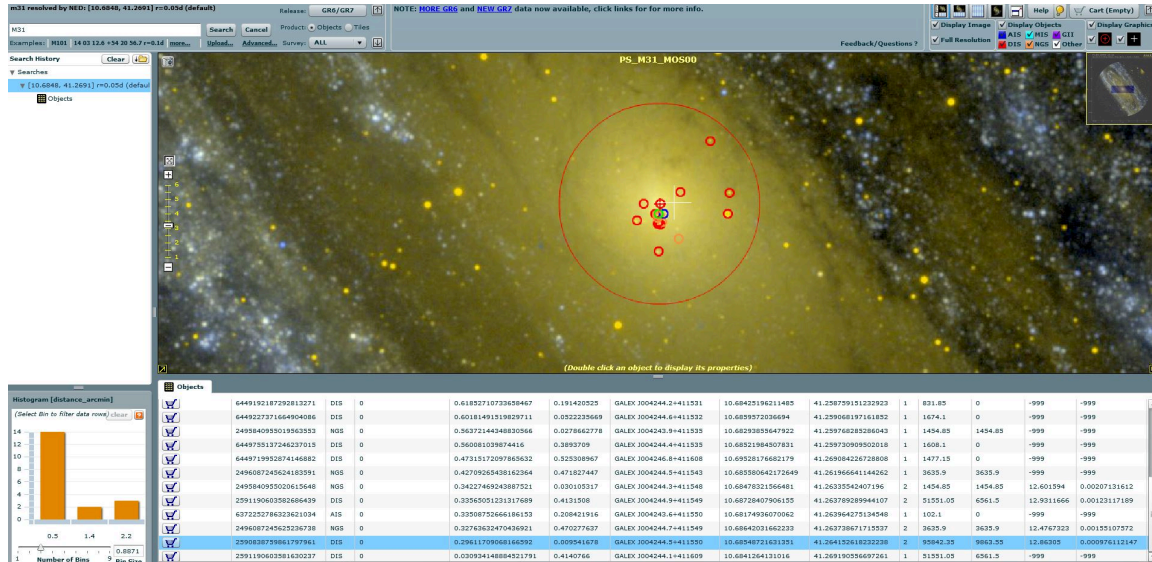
m31 resolved by NED: [10.6848, 41.2691] r=0.05d (default)

M31

Search Cancel

Examples: M101 14 03 12.6 +54 20 56.7 r=0.1d more... Upload... Advanced...

Release: GR6/GR7

Product: Objects Tiles

Survey: ALL

NOTE: MORE GR6 and NEW GR7 data now available, click links for for more info.

Feedback/Questions ?

Help Cart (Empty)

Display Image Display Objects Display Graphics

Full Resolution AIS MIS GII DIS NGS Other

Search History Clear

Searches

[10.6848, 41.2691] r=0.05d (default)

Objects

PS_M31_MOS00

(Double click an object to display its properties)

Histogram [distance_arcmin]

(Select Bin to filter data rows) clear

14
12
10
8
6
4
2
0

0.5 1.4 2.2

1 Number of Bins 9 Bin Size 0.8871

Objects

| | | | | | | | | | | | | | |
|---|---|---|---|---|---|---|---|---|---|---|---|---|---|
| | 6449192187292813271 | DIS | 0 | 0.61852710733658467 | 0.191420525 | GALEX J004244.2+411531 | 10.68425196211485 | 41.258759151232923 | 1 | 831.85 | 0 | -999 | -999 |
| | 6449227371664904086 | DIS | 0 | 0.60181491519829711 | 0.0522235669 | GALEX J004244.6+411532 | 10.6859572036694 | 41.259068197161852 | 1 | 1674.1 | 0 | -999 | -999 |
| | 2495840955019563553 | NGS | 0 | 0.56372144348830566 | 0.0278662778 | GALEX J004243.9+411535 | 10.68293855647922 | 41.259768285286043 | 1 | 1454.85 | 1454.85 | -999 | -999 |
| | 6449755137246237019 | DIS | 0 | 0.560081039874416 | 0.3893709 | GALEX J004244.4+411535 | 10.68521984507831 | 41.259730909502018 | 1 | 1608.1 | 0 | -999 | -999 |
| | 6449719952874146882 | DIS | 0 | 0.47315172097865632 | 0.525308967 | GALEX J004246.8+411608 | 10.69528176682179 | 41.269084226728808 | 1 | 1477.15 | 0 | -999 | -999 |
| | 2496087245624183591 | NGS | 0 | 0.42709265438162364 | 0.471827447 | GALEX J004244.5+411543 | 10.685580642172649 | 41.261966641144262 | 1 | 3635.9 | 3635.9 | -999 | -999 |
| | 2495840955020615648 | NGS | 0 | 0.34227469243887521 | 0.030105317 | GALEX J004244.3+411548 | 10.68478321566481 | 41.26335542407196 | 2 | 1454.85 | 1454.85 | 12.601594 | 0.00207131612 |
| | 2591190603582686439 | DIS | 0 | 0.33565051231317689 | 0.4131508 | GALEX J004244.9+411549 | 10.68728407906155 | 41.263789289944107 | 2 | 51551.05 | 6561.5 | 12.9311666 | 0.00123117189 |
| | 6372252786323621034 | AIS | 0 | 0.33508752666186153 | 0.208421916 | GALEX J004243.6+411550 | 10.68174936070062 | 41.26396427514548 | 1 | 102.1 | 0 | -999 | -999 |
| | 2496087245625236738 | NGS | 0 | 0.32763632470436921 | 0.470277637 | GALEX J004244.7+411549 | 10.68642031662233 | 41.263738671715537 | 2 | 3635.9 | 3635.9 | 12.4767323 | 0.00155107572 |
| | 2590838759861797961 | DIS | 0 | 0.29611709068166592 | 0.009541678 | GALEX J004244.5+411550 | 10.68548721631351 | 41.264152618232238 | 2 | 95842.35 | 9863.55 | 12.86305 | 0.000976112147 |
| | 2591190603581630237 | DIS | 0 | 0.030934148884521791 | 0.4140766 | GALEX J004244.1+411609 | 10.6841264131016 | 41.269190556697261 | 1 | 51551.05 | 6561.5 | -999 | -999 |